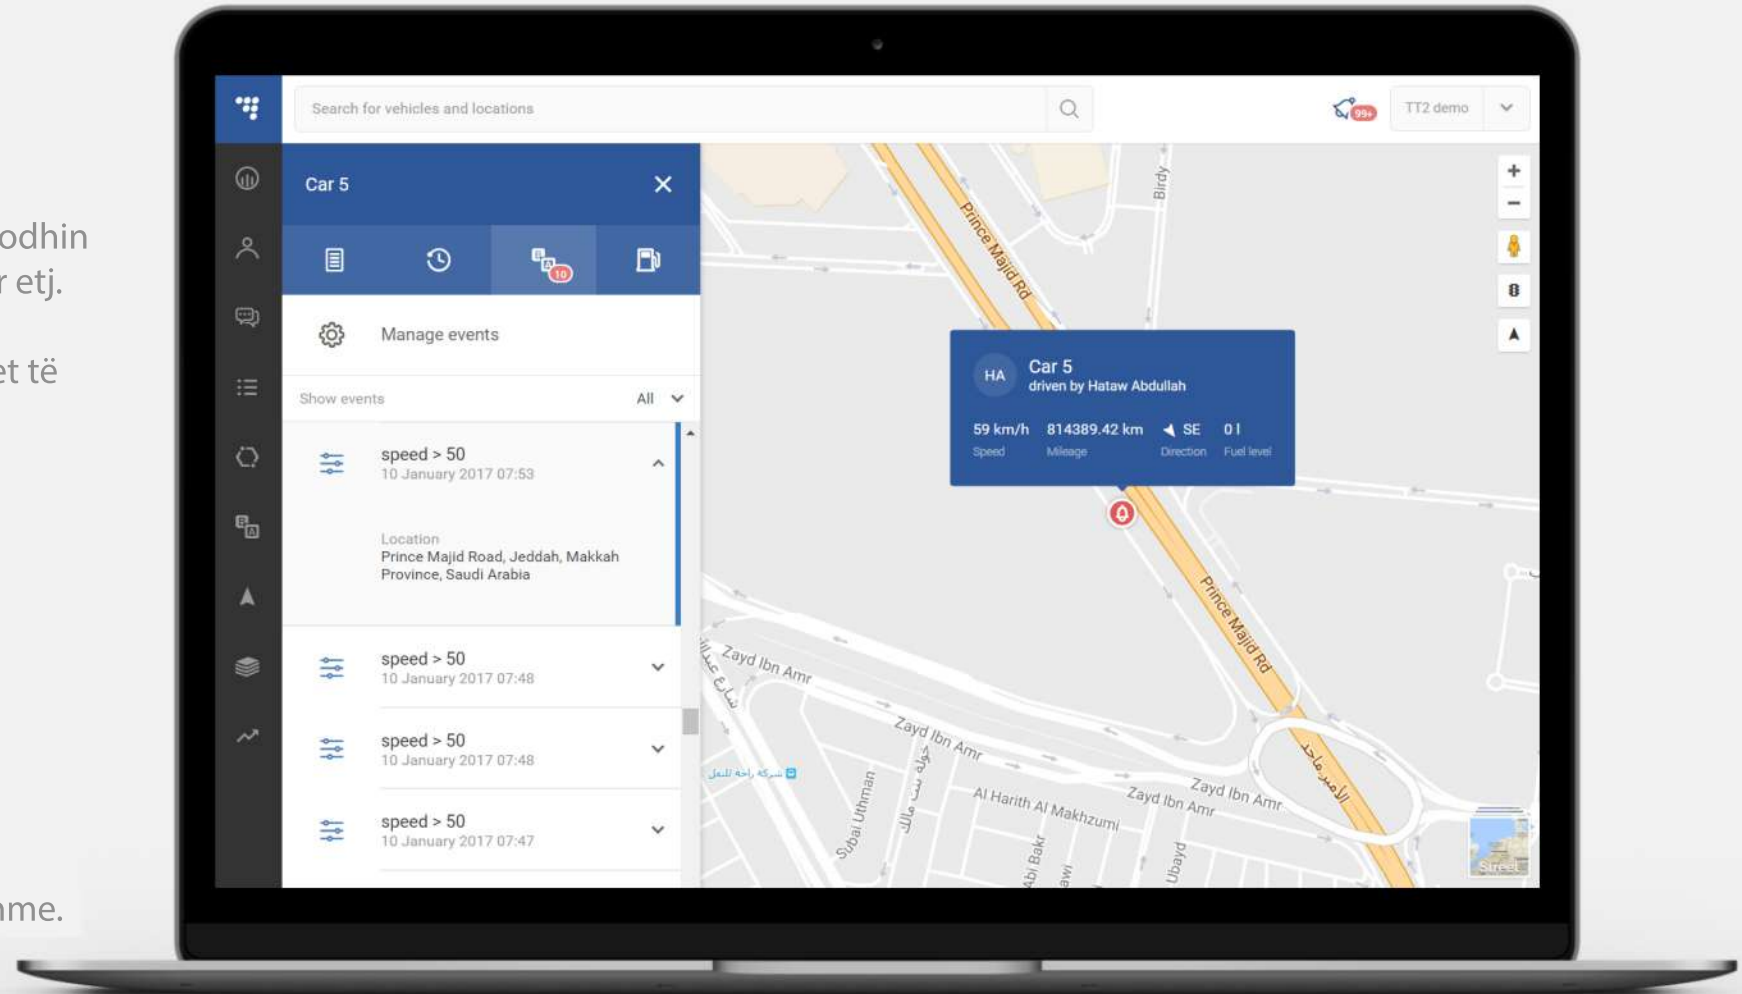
odhin
r etj.

et të

me.

Search for vehicles and locations

99+

TT2 demo

Car 5

10

Manage events

Show events

All

speed > 50
10 January 2017 07:53

Location
Prince Majid Road, Jeddah, Makkah Province, Saudi Arabia

speed > 50
10 January 2017 07:48

speed > 50
10 January 2017 07:48

speed > 50
10 January 2017 07:47

HA

Car 5
driven by Hataw Abdullah

59 km/h
Speed

814389.42 km
Mileage

SE
Direction

0 l
Fuel level

Prince Majid Rd

Birdy

Prince Majid Rd

Zayd Ibn Amr

Zayd Ibn Amr

Zayd Ibn Amr

Zayd Ibn Amr

Al Harith Al Makhzumi

Subai Uthman

Abi Bakr

Ubayd

Street